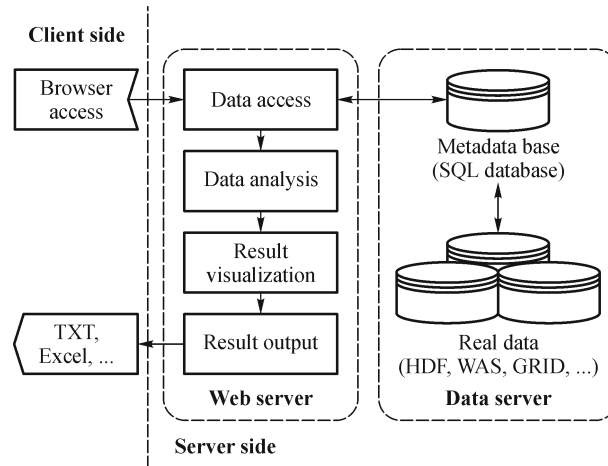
Client side

Browser access

Data access

Data analysis

Result visualization

Result output

TXT, Excel, ...

Web server

Metadata base (SQL database)

Real data (HDF, WAS, GRID, ...)

Data server

Server side